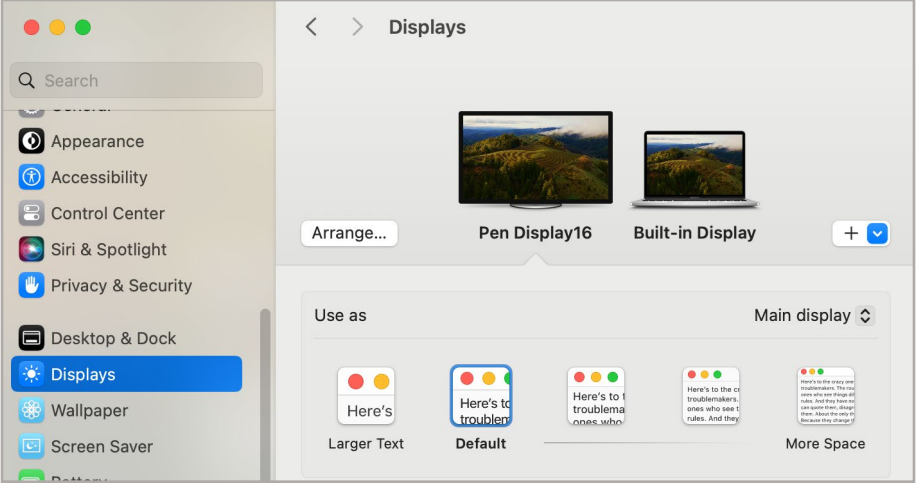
Search

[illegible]

Appearance

Accessibility

Control Center

Siri & Spotlight

Privacy & Security

Desktop & Dock

Displays

Wallpaper

Screen Saver

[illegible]

Displays

Arrange...

Pen Display16

Built-in Display

+

Use as

Main display

Here's

Larger Text

Here's to troublem

Default

Here's to t troublema ones who

Here's to the cr troublemakers. ones who see t rules. And they

Here's to the crazy one troublemakers. The r ones who see things rules. And they have no can quote them, disagre ignore them. About the only th Because they change thi

More Space